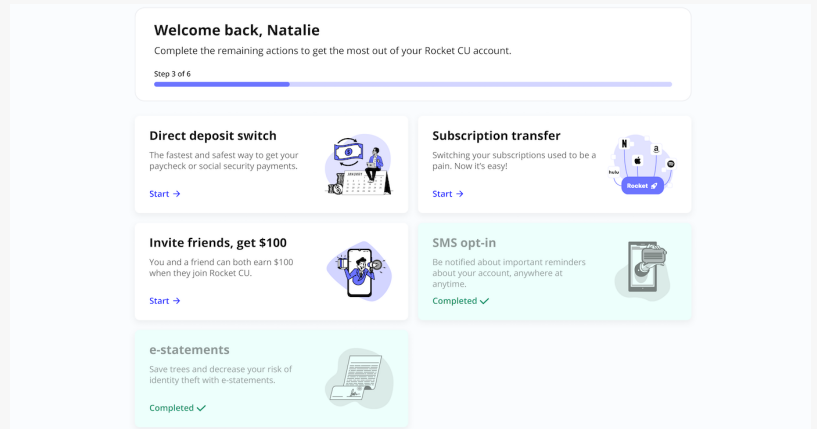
Welcome back, Natalie

Complete the remaining actions to get the most out of your Rocket CU account.

Step 3 of 6

Direct deposit switch

The fastest and safest way to get your paycheck or social security payments.

Start →

Subscription transfer

Switching your subscriptions used to be a pain. Now it's easy!

Start →

hulu

Rocket

Invite friends, get $100

You and a friend can both earn $100 when they join Rocket CU.

Start →

SMS opt-in

Be notified about important reminders about your account, anywhere at anytime.

Completed ✓

e-statements

Save trees and decrease your risk of identity theft with e-statements.

Completed ✓